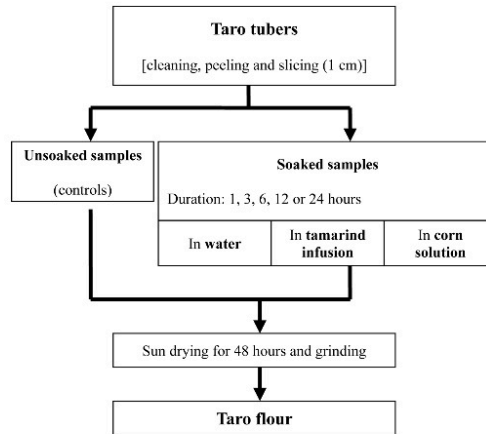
Taro tubers

[cleaning, peeling and slicing (1 cm)]

Unsoaked samples

(controls)

Soaked samples

Duration: 1, 3, 6, 12 or 24 hours

In water

In tamarind infusion

In corn solution

Sun drying for 48 hours and grinding

Taro flour